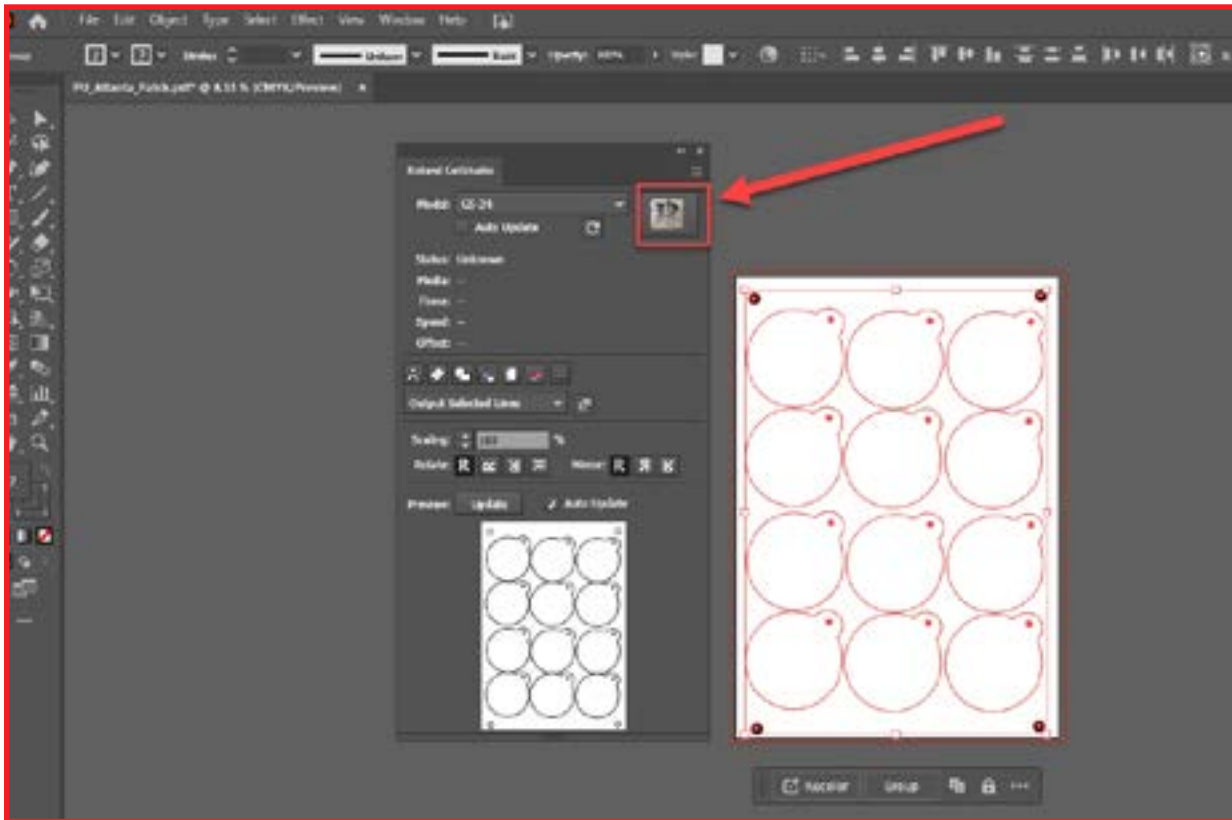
File Edit Object Type Select Effect View Window Help

Stroke: Uniform Basic Opacity: 100% Style:

PV_Alberta_Folds.pdf* @ 8.53 % (CMYK/Preview)

Roland CutStudio

Model: GS-24

Auto Update

Status: Unknown

Media: --

Force: --

Speed: --

Offset: --

Output Selected Lines

Scaling: 100 %

Rotate:

Mirror:

Preview: Update

Auto Update

Recolor

Group